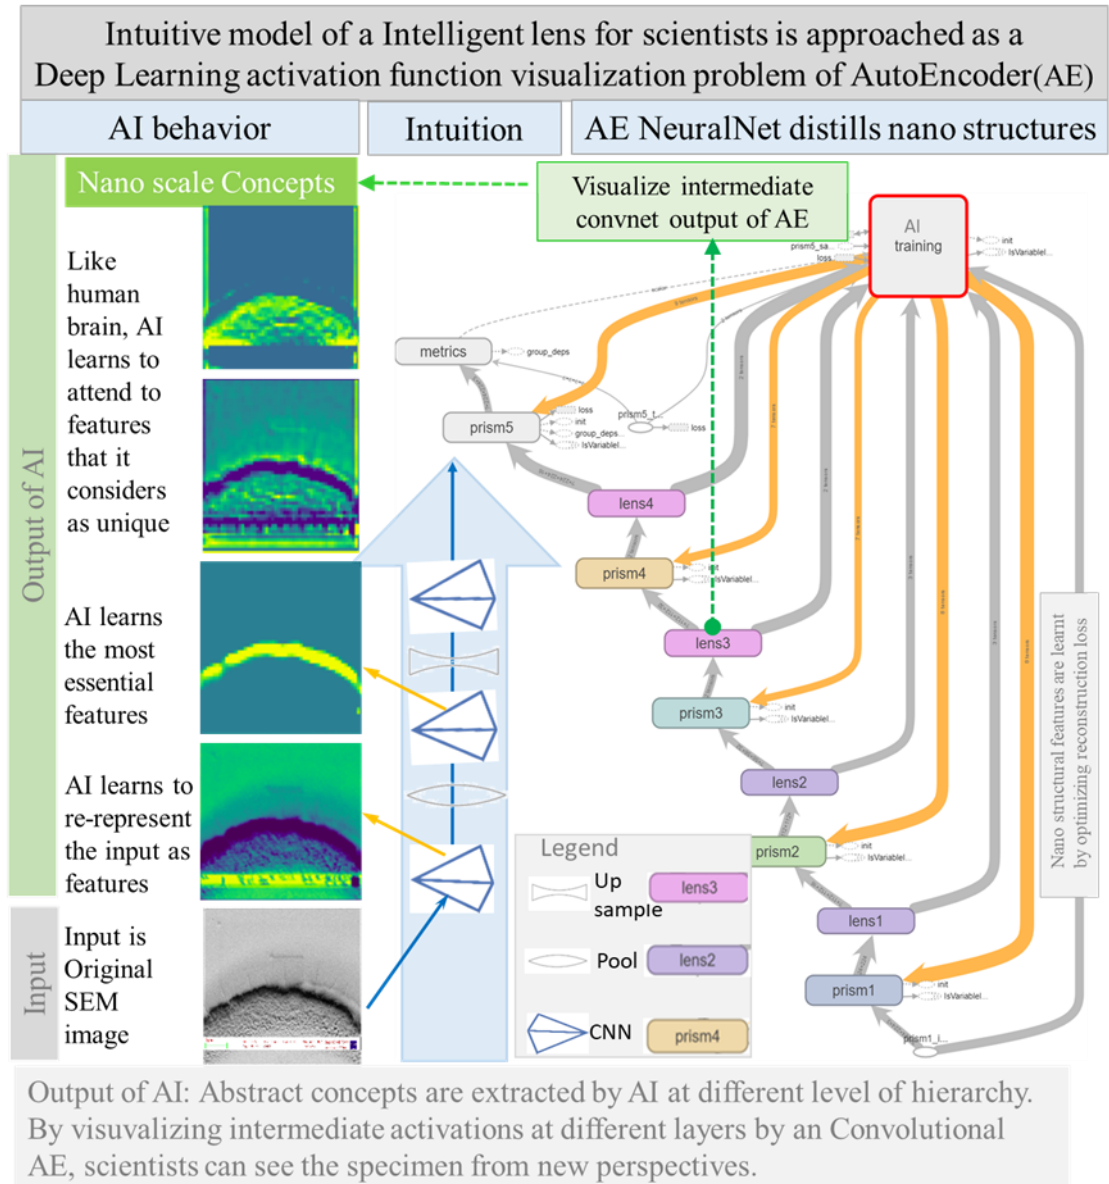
Intuitive model of a Intelligent lens for scientists is approached as a Deep Learning activation function visualization problem of AutoEncoder(AE)

AI behavior

Intuition

AE NeuralNet distills nano structures

Output of AI

Nano scale Concepts

Visualize intermediate convnet output of AE

Like human brain, AI learns to attend to features that it considers as unique

AI learns the most essential features

AI learns to re-represent the input as features

Input

Input is Original SEM image

AI training

metrics

group_deps

prism5

loss

init

group_deps

IsVariable

prism5_t

loss

prism5_sa

loss

init

IsVariabel...

lens4

prism4

init

IsVariabel...

lens3

prism3

init

IsVariabel...

lens2

prism2

init

IsVariabel...

lens1

prism1

init

IsVariabel...

prism1_i

Nano structural features are learnt by optimizing reconstruction loss

Legend

Up sample

lens3

Pool

lens2

CNN

prism4

Output of AI: Abstract concepts are extracted by AI at different level of hierarchy. By visualizing intermediate activations at different layers by an Convolutional AE, scientists can see the specimen from new perspectives.